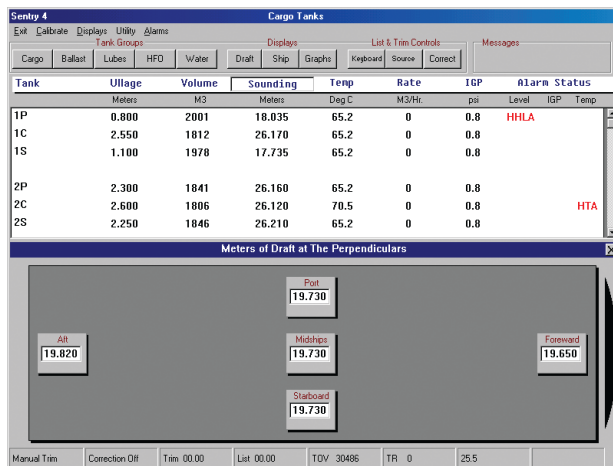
Sentry 4

Cargo Tanks

Exit Calibrate Displays Utility Alarms

Tank Groups

Cargo Ballast Lubes HFO Water

Displays

Draft Ship Graphs

List & Trim Controls

Keyboard Source Correct

Messages

| Tank | Ullage | Volume | Sounding | Temp | Rate | IGP | Alarm Status | | |
|---|---|---|---|---|---|---|---|---|---|
| | Meters | M3 | Meters | Deg C | M3/Hr. | psi | Level | IGP | Temp |
| 1P | 0.800 | 2001 | 18.035 | 65.2 | 0 | 0.8 | HHLA | | |
| 1C | 2.550 | 1812 | 26.170 | 65.2 | 0 | 0.8 | | | |
| 1S | 1.100 | 1978 | 17.735 | 65.2 | 0 | 0.8 | | | |
| 2P | 2.300 | 1841 | 26.160 | 65.2 | 0 | 0.8 | | | |
| 2C | 2.600 | 1806 | 26.120 | 70.5 | 0 | 0.8 | | | HTA |
| 2S | 2.250 | 1846 | 26.210 | 65.2 | 0 | 0.8 | | | |

Meters of Draft at The Perpendiculars

Port
19.730

Aft
19.820

Midships
19.730

Foreward
19.650

Starboard
19.730

Manual Trim | Correction Off | Trim 00.00 | List 00.00 | TOV 30486 | TR 0 | 25.5